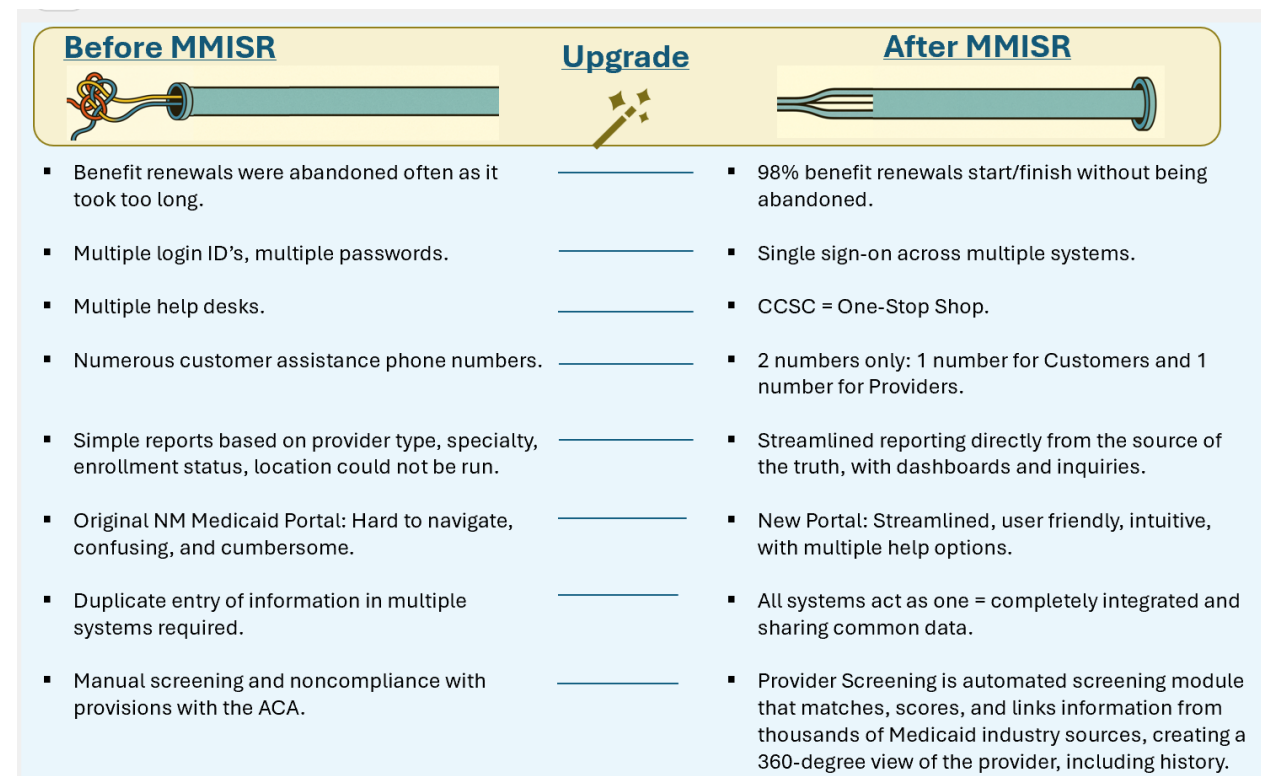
Before MMISR

Upgrade

After MMISR

Benefit renewals were abandoned often as it took too long.

98% benefit renewals start/finish without being abandoned.

Multiple login ID's, multiple passwords.

Single sign-on across multiple systems.

Multiple help desks.

CCSC = One-Stop Shop.

Numerous customer assistance phone numbers.

2 numbers only: 1 number for Customers and 1 number for Providers.

Simple reports based on provider type, specialty, enrollment status, location could not be run.

Streamlined reporting directly from the source of the truth, with dashboards and inquiries.

Original NM Medicaid Portal: Hard to navigate, confusing, and cumbersome.

New Portal: Streamlined, user friendly, intuitive, with multiple help options.

Duplicate entry of information in multiple systems required.

All systems act as one = completely integrated and sharing common data.

Manual screening and noncompliance with provisions with the ACA.

Provider Screening is automated screening module that matches, scores, and links information from thousands of Medicaid industry sources, creating a 360-degree view of the provider, including history.